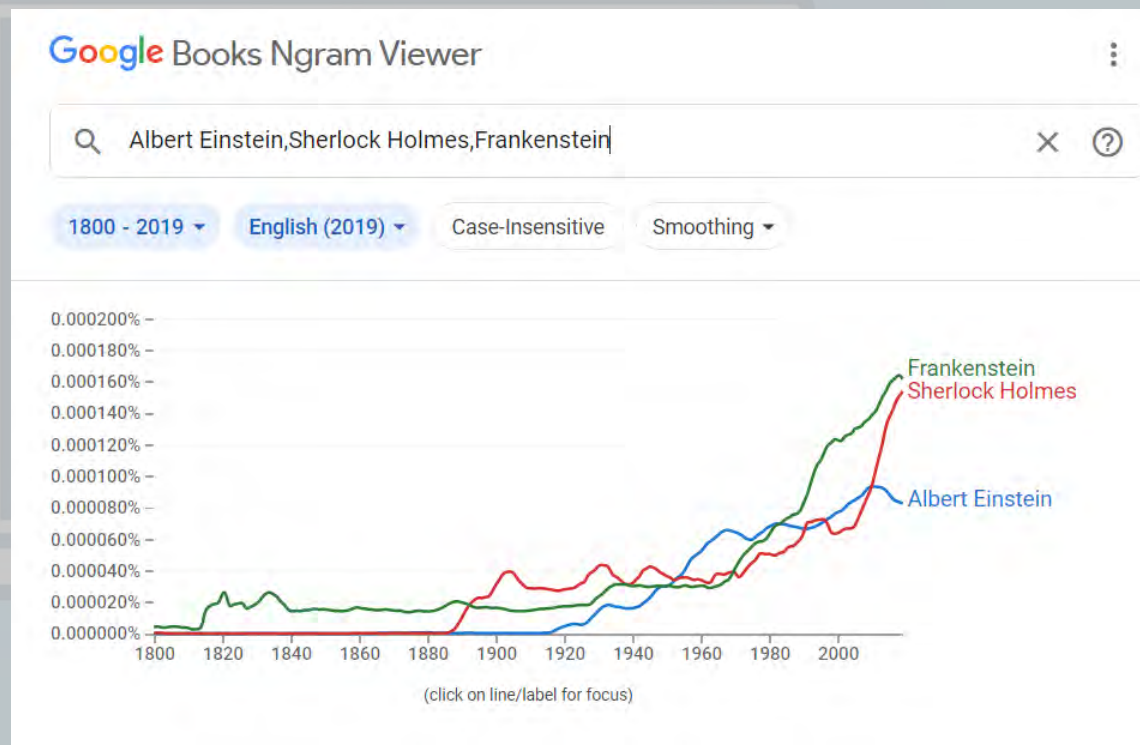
Google Books Ngram Viewer

Albert Einstein,Sherlock Holmes,Frankenstein

1800 - 2019
English (2019)
Case-Insensitive
Smoothing

0.000200%
0.000180%
0.000160%
0.000140%
0.000120%
0.000100%
0.000080%
0.000060%
0.000040%
0.000020%
0.000000%

1800 1820 1840 1860 1880 1900 1920 1940 1960 1980 2000

Frankenstein
Sherlock Holmes
Albert Einstein

(click on line/label for focus)